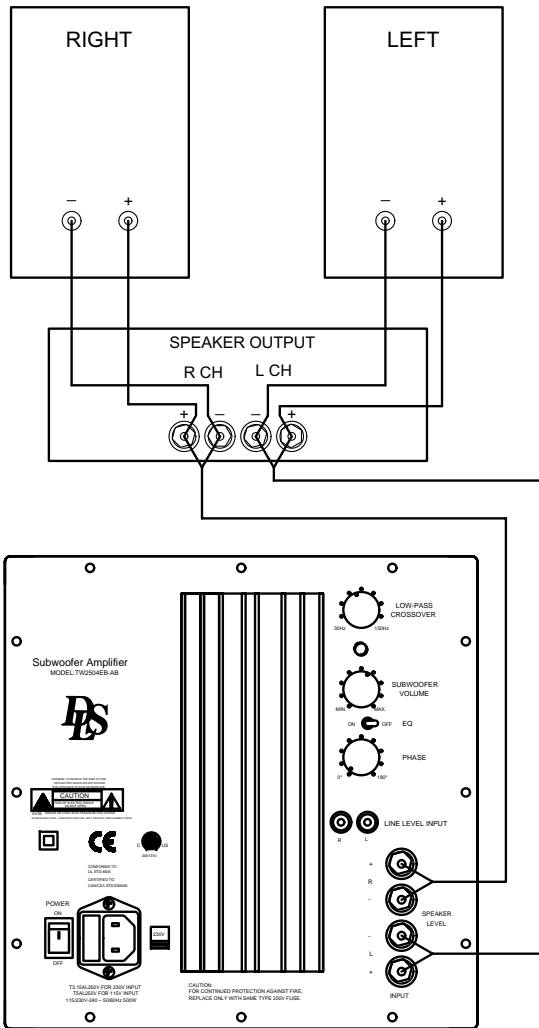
RIGHT

LEFT

–
+

–
+

SPEAKER OUTPUT

R CH

L CH

+
–
–
+

Subwoofer Amplifier
MODEL:TW2504EB-AB

DS

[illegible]

CAUTION

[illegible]

CE

C US

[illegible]

CONFORMS TO
UL STD.6500

CERTIFIED TO
CAN/CSA STD.E60065

POWER

ON

OFF

230V

T3.15AL250V FOR 230V INPUT
T5AL250V FOR 115V INPUT
115/230V~ 50/60Hz 500W

CAUTION:
FOR CONTINUED PROTECTION AGAINST FIRE,
REPLACE ONLY WITH SAME TYPE 250V FUSE.

LOW-PASS
CROSSOVER

30Hz
150Hz

SUBWOOFER
VOLUME

MIN.
MAX.

ON
OFF
EQ

PHASE

0°
180°

LINE LEVEL INPUT

R
L

+
R
-

SPEAKER
LEVEL

-
L
+

INPUT